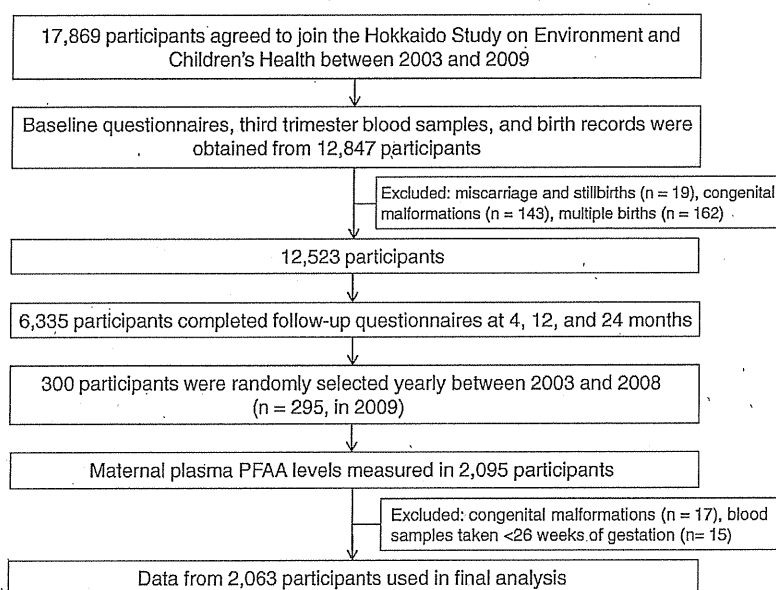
17,869 participants agreed to join the Hokkaido Study on Environment and Children's Health between 2003 and 2009

Baseline questionnaires, third trimester blood samples, and birth records were obtained from 12,847 participants

Excluded: miscarriage and stillbirths (n = 19), congenital malformations (n = 143), multiple births (n = 162)

12,523 participants

6,335 participants completed follow-up questionnaires at 4, 12, and 24 months

300 participants were randomly selected yearly between 2003 and 2008 (n = 295, in 2009)

Maternal plasma PFAA levels measured in 2,095 participants

Excluded: congenital malformations (n = 17), blood samples taken <26 weeks of gestation (n= 15)

Data from 2,063 participants used in final analysis